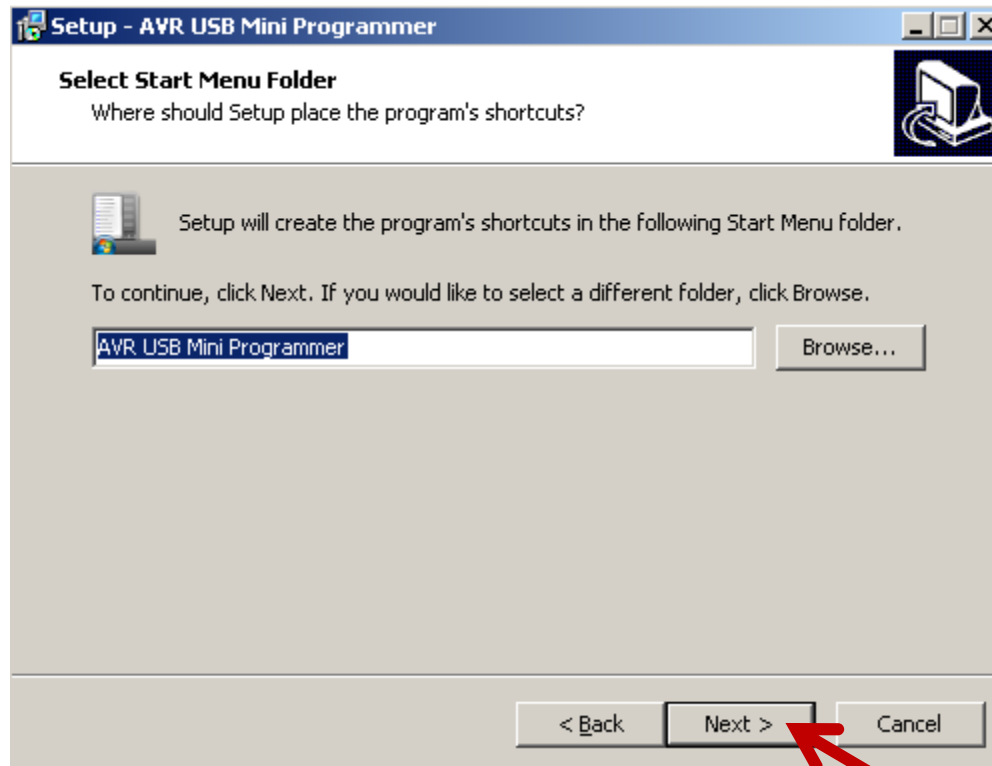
Setup - AVR USB Mini Programmer

Select Start Menu Folder
Where should Setup place the program's shortcuts?

Setup will create the program's shortcuts in the following Start Menu folder.

To continue, click Next. If you would like to select a different folder, click Browse.

AVR USB Mini Programmer

Browse...

< Back

Next >

Cancel